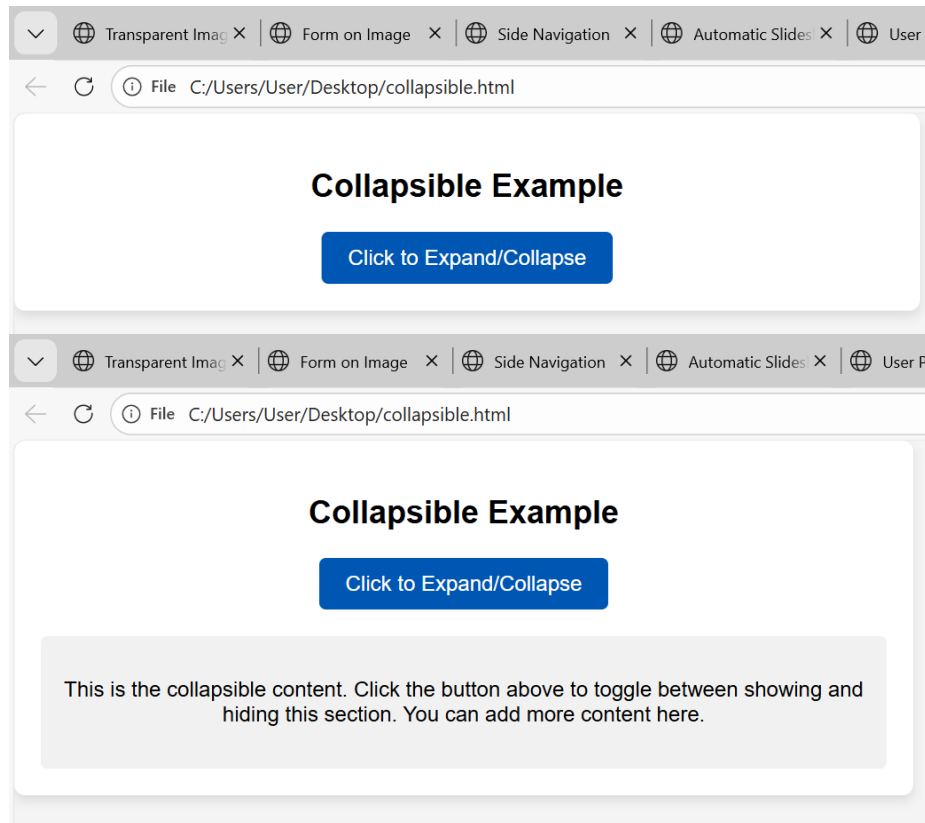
Transparent Imag ×
Form on Image ×
Side Navigation ×
Automatic Slides ×
User

File C:/Users/User/Desktop/collapsible.html

Collapsible Example

Click to Expand/Collapse

Transparent Imag ×
Form on Image ×
Side Navigation ×
Automatic Slides ×
User P

File C:/Users/User/Desktop/collapsible.html

Collapsible Example

Click to Expand/Collapse

This is the collapsible content. Click the button above to toggle between showing and hiding this section. You can add more content here.